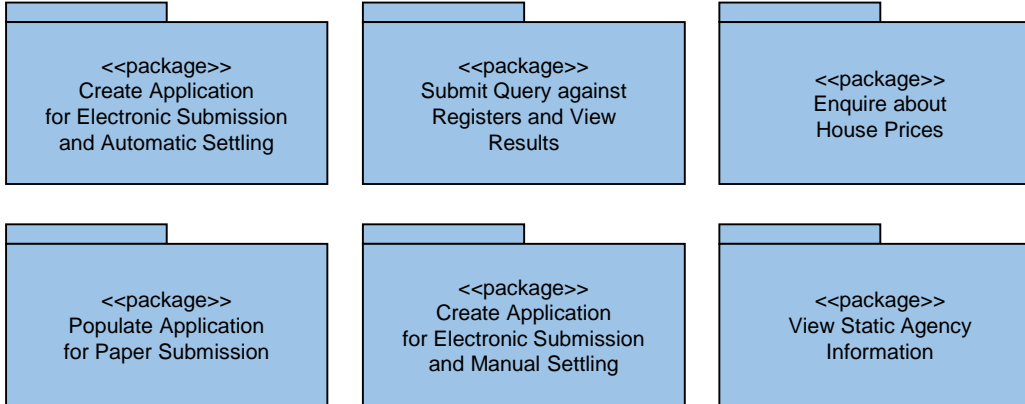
<<package>>
Create Application for Electronic Submission and Automatic Settling

<<package>>
Submit Query against Registers and View Results

<<package>>
Enquire about House Prices

<<package>>
Populate Application for Paper Submission

<<package>>
Create Application for Electronic Submission and Manual Settling

<<package>>
View Static Agency Information